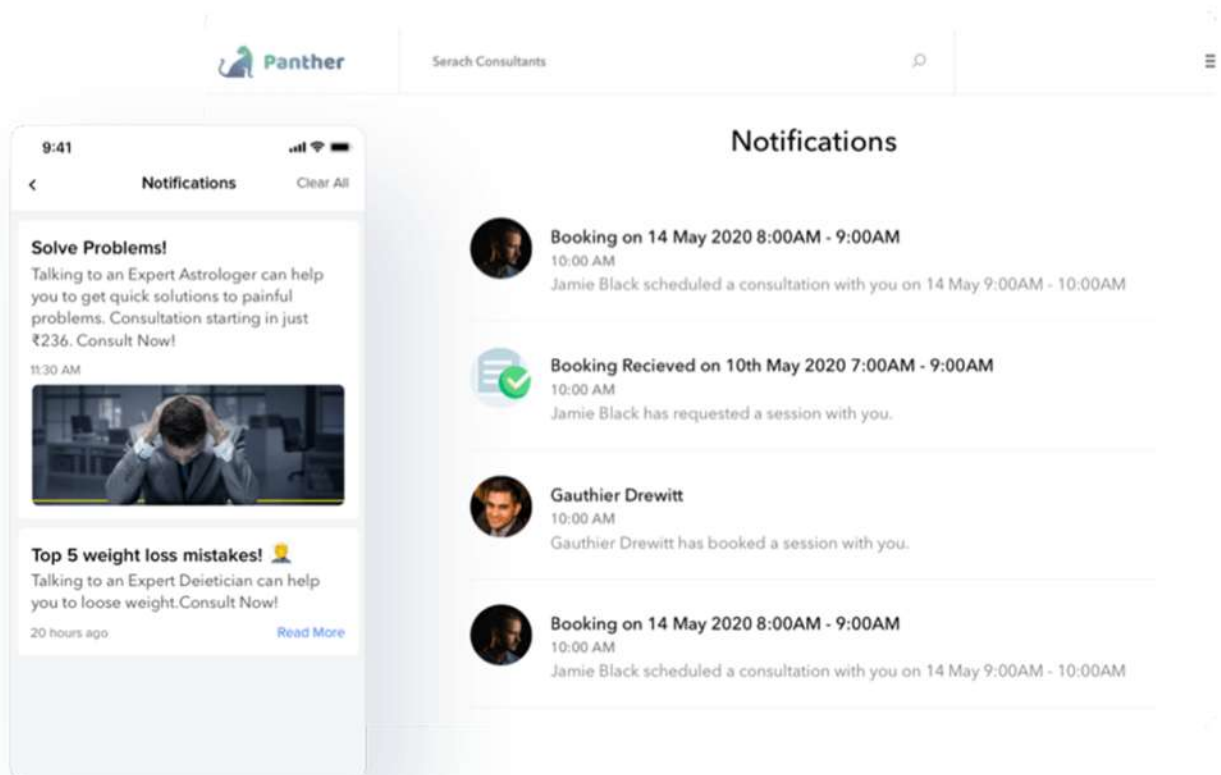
Panther

Serach Consultants

Notifications

Booking on 14 May 2020 8:00AM - 9:00AM
10:00 AM
Jamie Black scheduled a consultation with you on 14 May 9:00AM - 10:00AM

Booking Recieved on 10th May 2020 7:00AM - 9:00AM
10:00 AM
Jamie Black has requested a session with you.

Gauthier Drewitt
10:00 AM
Gauthier Drewitt has booked a session with you.

Booking on 14 May 2020 8:00AM - 9:00AM
10:00 AM
Jamie Black scheduled a consultation with you on 14 May 9:00AM - 10:00AM

9:41

Notifications

Clear All

Solve Problems!
Talking to an Expert Astrologer can help you to get quick solutions to painful problems. Consultation starting in just ₹236. Consult Now!
11:30 AM

Top 5 weight loss mistakes!
Talking to an Expert Deietician can help you to loose weight.Consult Now!
20 hours ago
Read More